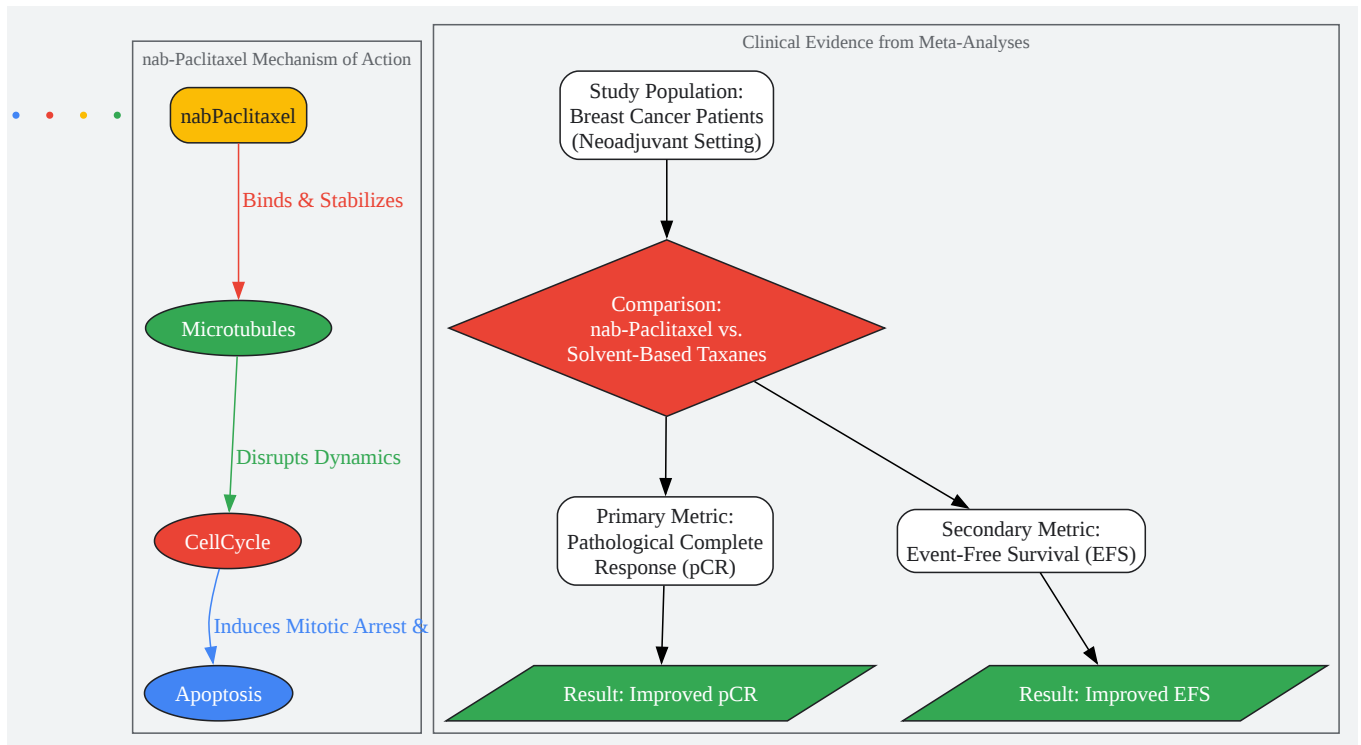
nab-Paclitaxel Mechanism of Action

nabPaclitaxel

Binds & Stabilizes

Microtubules

Disrupts Dynamics

CellCycle

Induces Mitotic Arrest &

Apoptosis

Clinical Evidence from Meta-Analyses

Study Population: Breast Cancer Patients (Neoadjuvant Setting)

Comparison: nab-Paclitaxel vs. Solvent-Based Taxanes

Primary Metric: Pathological Complete Response (pCR)

Secondary Metric: Event-Free Survival (EFS)

Result: Improved pCR

Result: Improved EFS